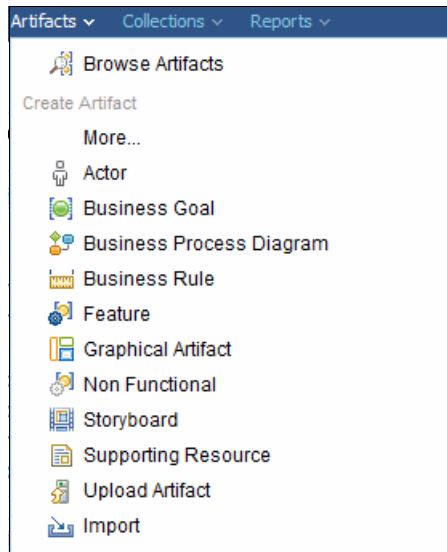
Artifacts ⌄ Collections ⌄ Reports ⌄

Browse Artifacts

Create Artifact

More...

Actor

Business Goal

Business Process Diagram

Business Rule

Feature

Graphical Artifact

Non Functional

Storyboard

Supporting Resource

Upload Artifact

Import